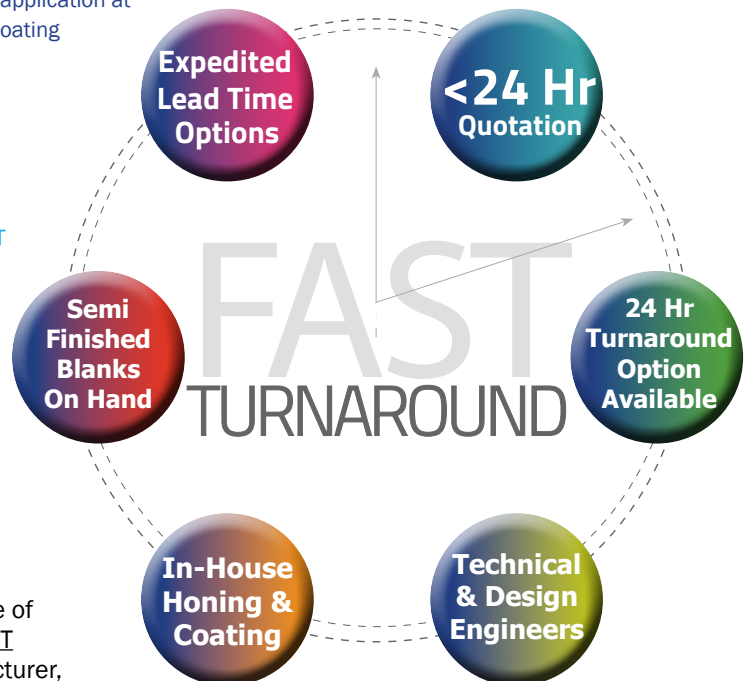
application at
oating

T

e of
T
cturer,

Expedited Lead Time Options

<24 Hr Quotation

FAST TURNAROUND

Semi Finished Blanks On Hand

24 Hr Turnaround Option Available

In-House Honing & Coating

Technical & Design Engineers